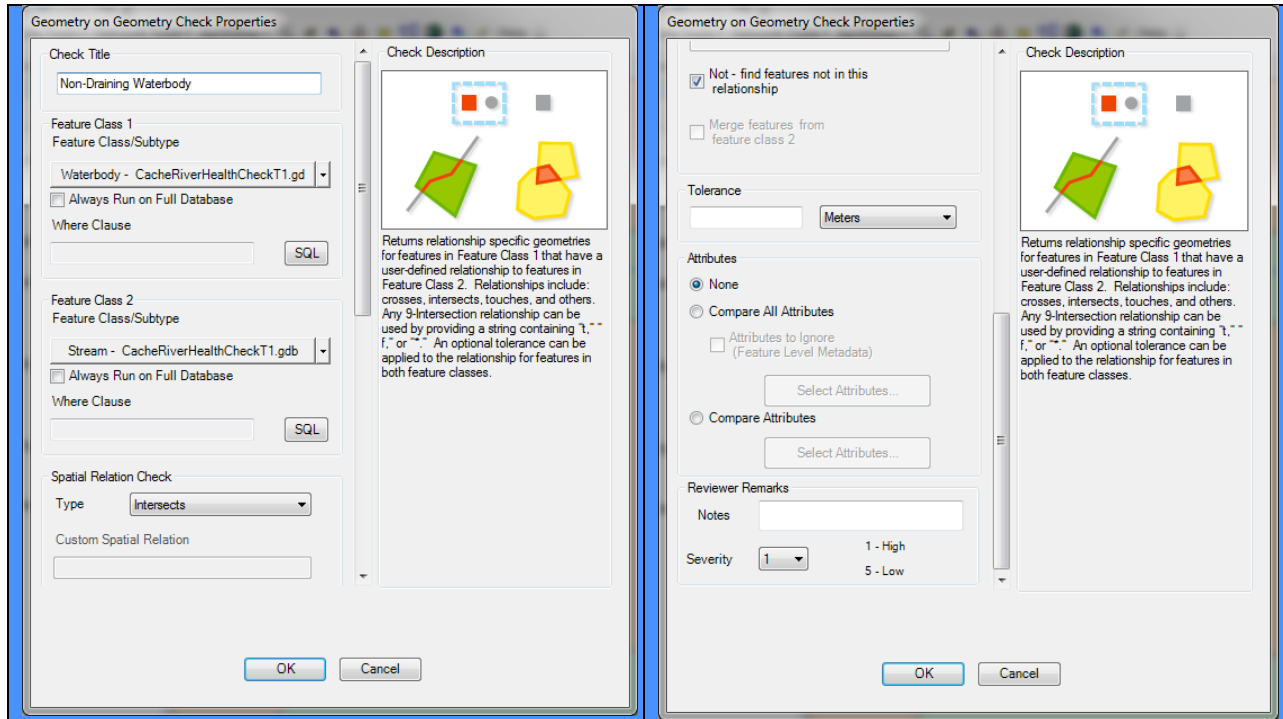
Geometry on Geometry Check Properties

Check Title

Non-Draining Waterbody

Feature Class 1

Feature Class/Subtype

Waterbody - CacheRiverHealthCheckT1.gd

Always Run on Full Database

Where Clause

SQL

Feature Class 2

Feature Class/Subtype

Stream - CacheRiverHealthCheckT1.gdb

Always Run on Full Database

Where Clause

SQL

Spatial Relation Check

Type Intersects

Custom Spatial Relation

Check Description

Returns relationship specific geometries for features in Feature Class 1 that have a user-defined relationship to features in Feature Class 2. Relationships include: crosses, intersects, touches, and others. Any 9-Intersection relationship can be used by providing a string containing "t," "f," or "*." An optional tolerance can be applied to the relationship for features in both feature classes.

OK Cancel

Geometry on Geometry Check Properties

Not - find features not in this relationship

Merge features from feature class 2

Tolerance

Meters

Attributes

None

Compare All Attributes

Attributes to Ignore (Feature Level Metadata)

Select Attributes...

Compare Attributes

Select Attributes...

Reviewer Remarks

Notes

Severity 1

1 - High

5 - Low

Check Description

Returns relationship specific geometries for features in Feature Class 1 that have a user-defined relationship to features in Feature Class 2. Relationships include: crosses, intersects, touches, and others. Any 9-Intersection relationship can be used by providing a string containing "t," "f," or "*." An optional tolerance can be applied to the relationship for features in both feature classes.

OK Cancel